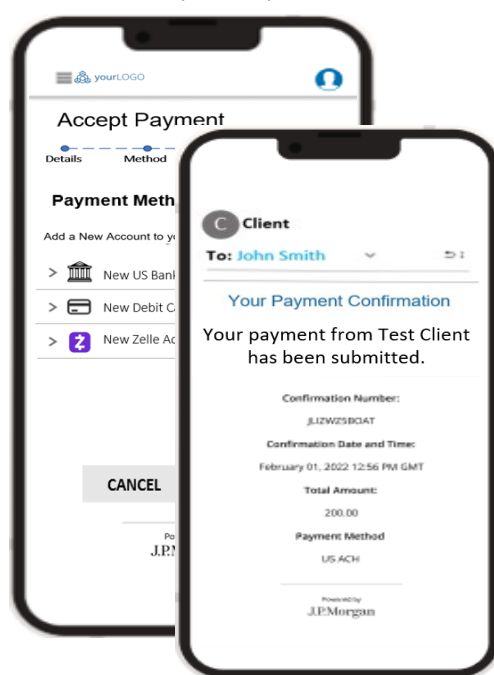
yourLOGO

Accept Payment

Details Method

Payment Meth

Add a New Account to y

New US Bank

New Debit C

New Zelle Ac

CANCEL

Po

J.P.M

C Client

To: John Smith

Your Payment Confirmation

Your payment from Test Client has been submitted.

Confirmation Number:

JLIZWZSBOAT

Confirmation Date and Time:

February 01, 2022 12:56 PM GMT

Total Amount:

200.00

Payment Method

US ACH

Powered by

J.P.Morgan